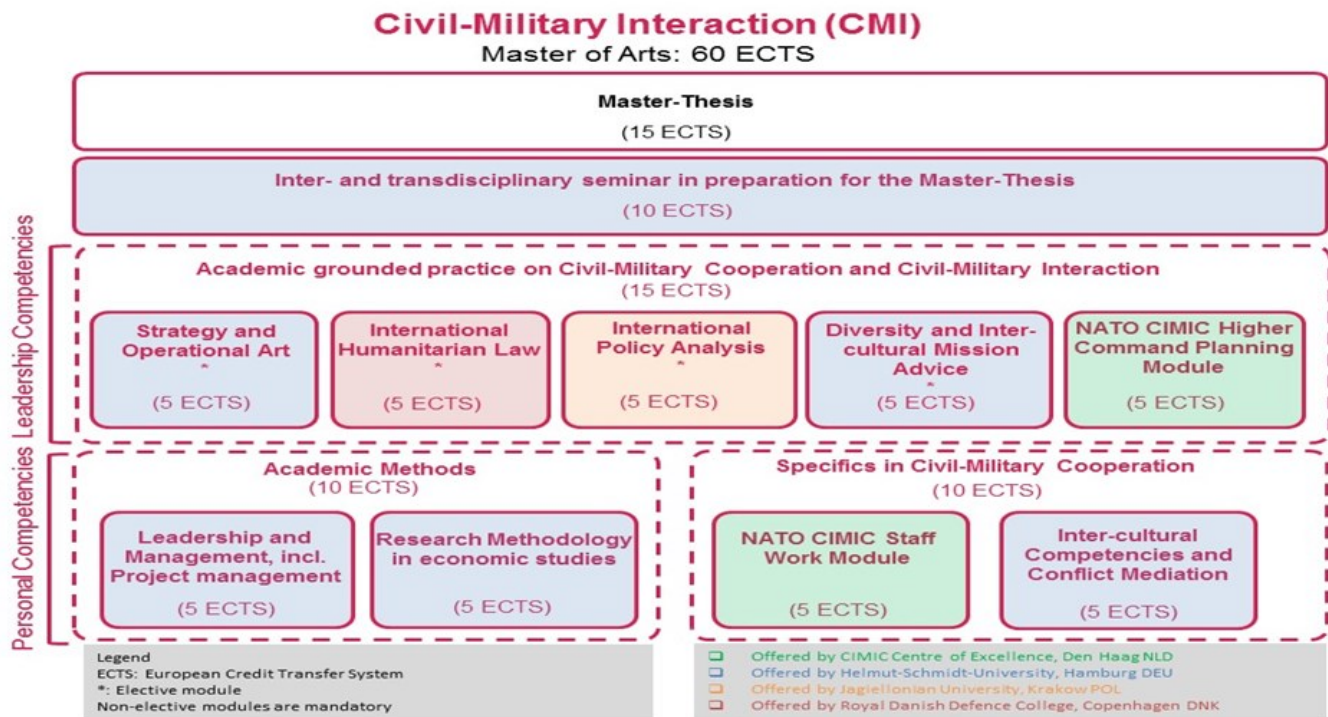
Civil-Military Interaction (CMI)
Master of Arts: 60 ECTS

Master-Thesis
(15 ECTS)

Inter- and transdisciplinary seminar in preparation for the Master-Thesis
(10 ECTS)

Leadership Competencies

Academic grounded practice on Civil-Military Cooperation and Civil-Military Interaction
(15 ECTS)

Strategy and Operational Art
*
(5 ECTS)

International Humanitarian Law
*
(5 ECTS)

International Policy Analysis
*
(5 ECTS)

Diversity and Inter-cultural Mission Advice
*
(5 ECTS)

NATO CIMIC Higher Command Planning Module
(5 ECTS)

Personal Competencies

Academic Methods
(10 ECTS)

Leadership and Management, incl. Project management
(5 ECTS)

Research Methodology in economic studies
(5 ECTS)

Specifics in Civil-Military Cooperation
(10 ECTS)

NATO CIMIC Staff Work Module
(5 ECTS)

Inter-cultural Competencies and Conflict Mediation
(5 ECTS)

Legend
ECTS: European Credit Transfer System
*: Elective module
Non-elective modules are mandatory

Offered by CIMIC Centre of Excellence, Den Haag NLD
Offered by Helmut-Schmidt-University, Hamburg DEU
Offered by Jagiellonian University, Krakow POL
Offered by Royal Danish Defence College, Copenhagen DNK